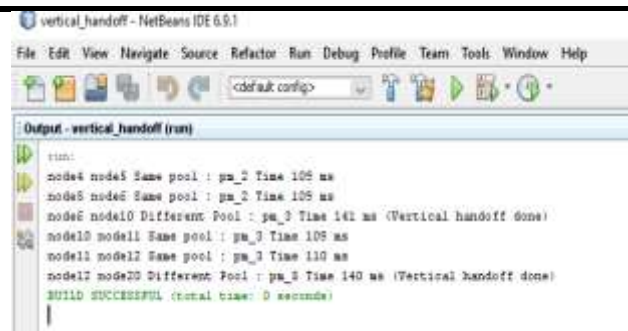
vertical_handoff - NetBeans IDE 6.9.1

File Edit View Navigate Source Refactor Run Debug Profile Team Tools Window Help

<default config>

Output - vertical_handoff (run)

run:
node4 node5 Same pool : pm_2 Time 109 ms
node5 node6 Same pool : pm_2 Time 109 ms
node6 node10 Different Pool : pm_3 Time 141 ms (Vertical handoff done)
node10 node11 Same pool : pm_3 Time 109 ms
node11 node12 Same pool : pm_3 Time 110 ms
node12 node20 Different Pool : pm_5 Time 140 ms (Vertical handoff done)
BUILD SUCCESSFUL (total time: 0 seconds)